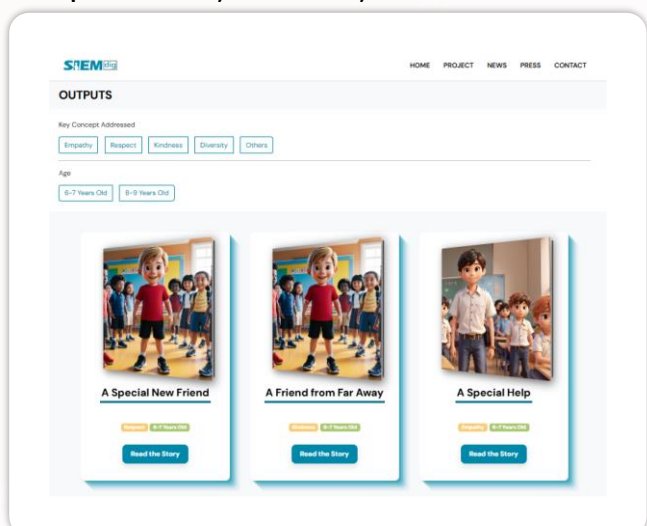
SIEM

HOME PROJECT NEWS PRESS CONTACT

OUTPUTS

Key Concept Addressed

Empathy Respect Kindness Diversity Others

Age

6-7 Years Old 8-9 Years Old

A Special New Friend

Respect 6-7 Years Old

Read the Story

A Friend from Far Away

Kindness 6-7 Years Old

Read the Story

A Special Help

Empathy 6-7 Years Old

Read the Story